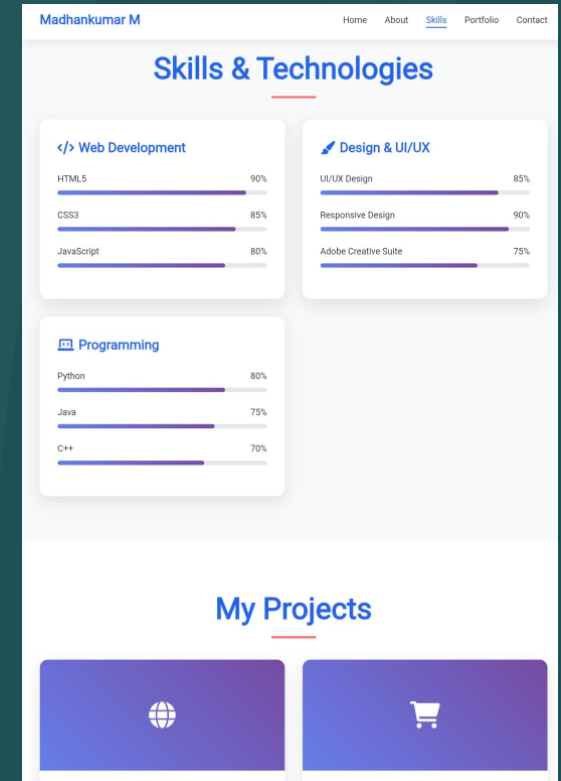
Madhankumar M

Home About Skills Portfolio Contact

Skills & Technologies

</> Web Development

HTML5 90%

CSS3 85%

JavaScript 80%

Design & UI/UX

UI/UX Design 85%

Responsive Design 90%

Adobe Creative Suite 75%

Programming

Python 80%

Java 75%

C++ 70%

My Projects